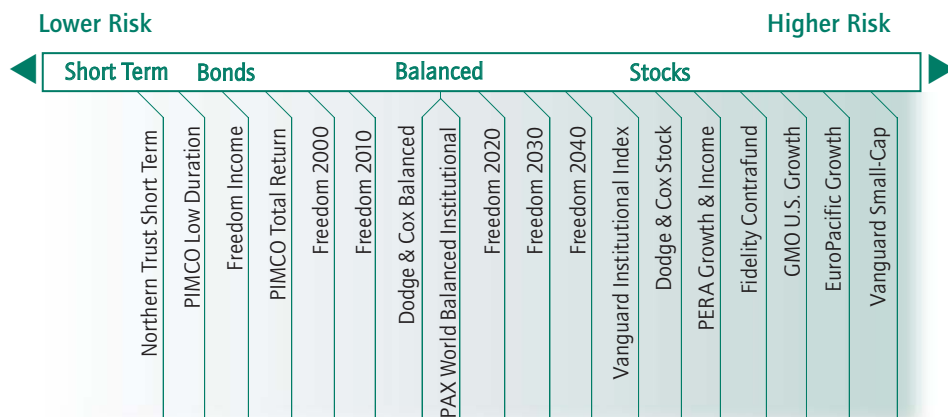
Lower Risk

Higher Risk

Short Term Bonds Balanced Stocks

Northern Trust Short Term

PIMCO Low Duration

Freedom Income

PIMCO Total Return

Freedom 2000

Freedom 2010

Dodge & Cox Balanced

PAX World Balanced Institutional

Freedom 2020

Freedom 2030

Freedom 2040

Vanguard Institutional Index

Dodge & Cox Stock

PERA Growth & Income

Fidelity Contrafund

GMO U.S. Growth

EuroPacific Growth

Vanguard Small-Cap